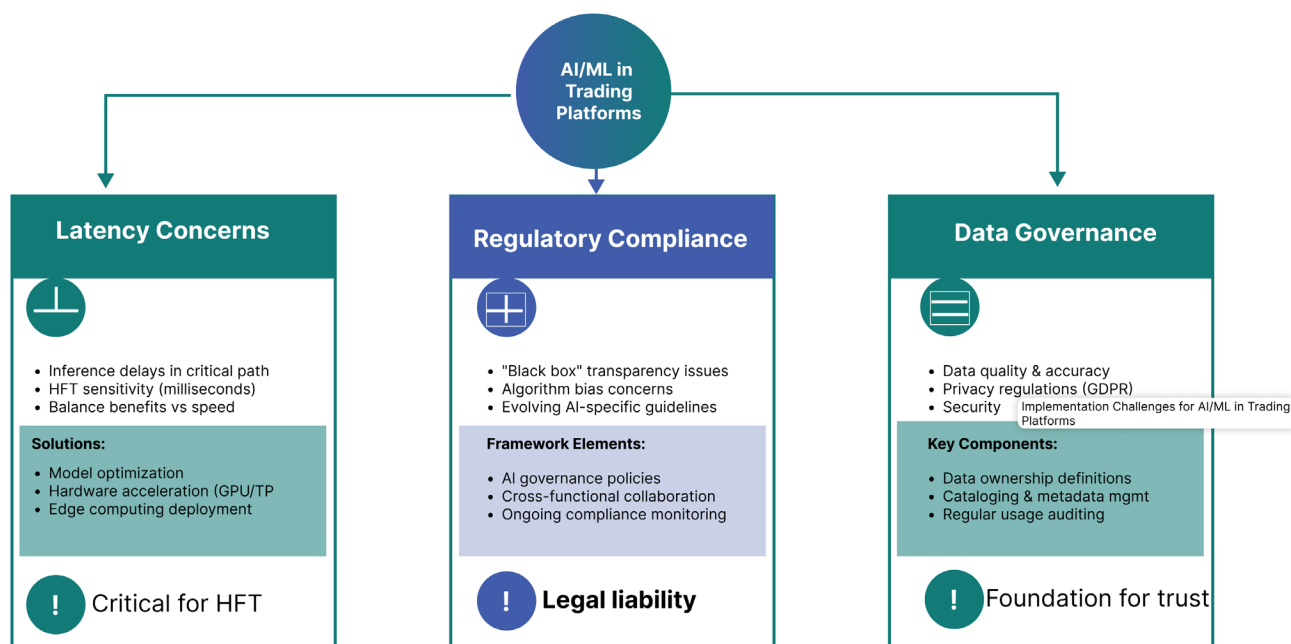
AI/ML in Trading Platforms

Latency Concerns

- Inference delays in critical path
- HFT sensitivity (milliseconds)
- Balance benefits vs speed

Solutions:

- Model optimization
- Hardware acceleration (GPU/TP
- Edge computing deployment

! Critical for HFT

Regulatory Compliance

- "Black box" transparency issues
- Algorithm bias concerns
- Evolving AI-specific guidelines

Framework Elements:

- AI governance policies
- Cross-functional collaboration
- Ongoing compliance monitoring

! Legal liability

Data Governance

- Data quality & accuracy
- Privacy regulations (GDPR)
- Security

Implementation Challenges for AI/ML in Trading Platforms

Key Components:

- Data ownership definitions
- Cataloging & metadata mgmt
- Regular usage auditing

! Foundation for trust